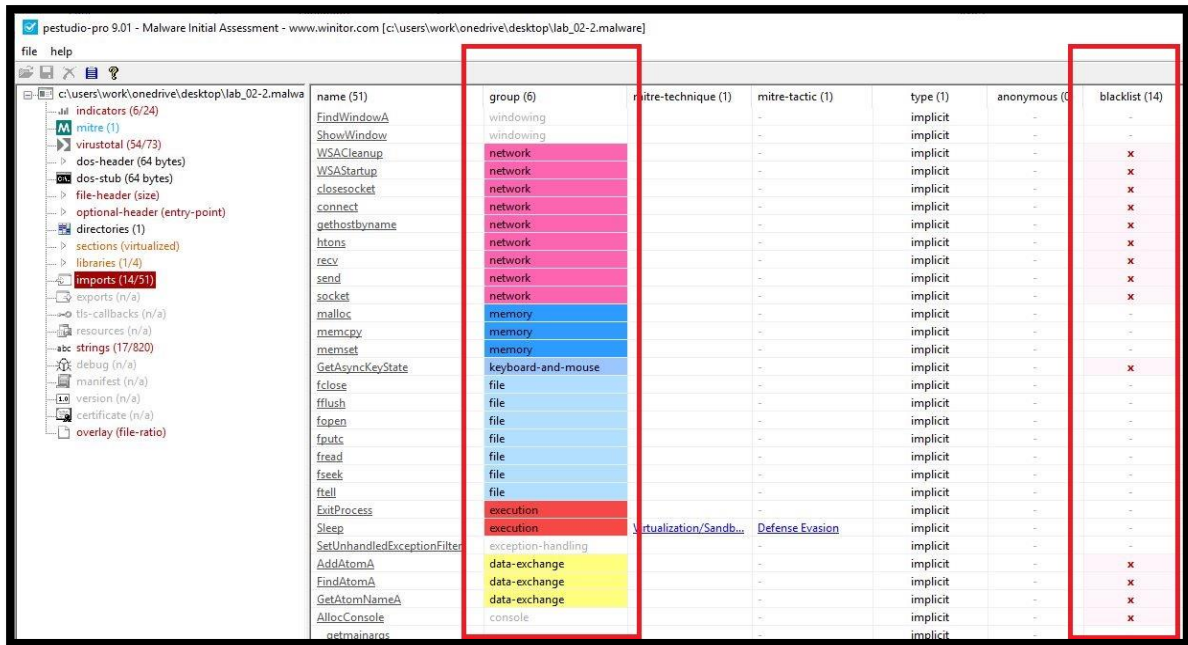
pestudio-pro 9.01 - Malware Initial Assessment - www.winitor.com [c:\users\work\onedrive\desktop\lab_02-2.malware]

file help

c:\users\work\onedrive\desktop\lab_02-2.malwa
indicators (6/24)
mitre (1)
virustotal (54/73)
dos-header (64 bytes)
dos-stub (64 bytes)
file-header (size)
optional-header (entry-point)
directories (1)
sections (virtualized)
libraries (1/4)
imports (14/51)
exports (n/a)
tls-callbacks (n/a)
resources (n/a)
strings (17/820)
debug (n/a)
manifest (n/a)
version (n/a)
certificate (n/a)
overlay (file-ratio)

| name (51) | group (6) | mitre-technique (1) | mitre-tactic (1) | type (1) | anonymous (0 | blacklist (14) |
|---|---|---|---|---|---|---|
| FindWindowA | windowing | | - | implicit | - | - |
| ShowWindow | windowing | | - | implicit | - | - |
| WSACleanup | network | | - | implicit | - | x |
| WSAStartup | network | | - | implicit | - | x |
| closesocket | network | | - | implicit | - | x |
| connect | network | | - | implicit | - | x |
| gethostbyname | network | | - | implicit | - | x |
| htons | network | | - | implicit | - | x |
| recv | network | | - | implicit | - | x |
| send | network | | - | implicit | - | x |
| socket | network | | - | implicit | - | x |
| malloc | memory | | - | implicit | - | - |
| memcpy | memory | | - | implicit | - | - |
| memset | memory | | - | implicit | - | - |
| GetAsyncKeyState | keyboard-and-mouse | | - | implicit | - | x |
| fclose | file | | - | implicit | - | - |
| fflush | file | | - | implicit | - | - |
| fopen | file | | - | implicit | - | - |
| fputc | file | | - | implicit | - | - |
| fread | file | | - | implicit | - | - |
| fseek | file | | - | implicit | - | - |
| ftell | file | | - | implicit | - | - |
| ExitProcess | execution | | - | implicit | - | - |
| Sleep | execution | Virtualization/Sandb... | Defense Evasion | implicit | - | - |
| SetUnhandledExceptionFilter | exception-handling | | - | implicit | - | - |
| AddAtomA | data-exchange | | - | implicit | - | x |
| FindAtomA | data-exchange | | - | implicit | - | x |
| GetAtomNameA | data-exchange | | - | implicit | - | x |
| AllocConsole | console | | - | implicit | - | x |
| getmainargs | | | - | implicit | - | |